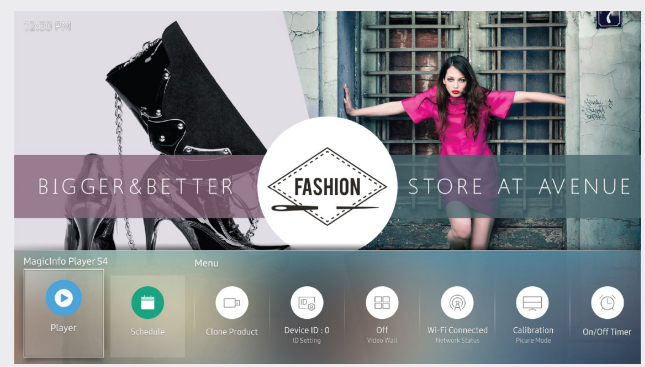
12:30 PM

BIGGER&BETTER FASHION STORE AT AVENUE

MagicInfo Player S4

Menu

Player

Schedule

Clone Product

Device ID : 0
ID Setting

Off
Video Wall

Wi-Fi Connected
Network Status

Calibration
Picture Mode

On/Off Timer